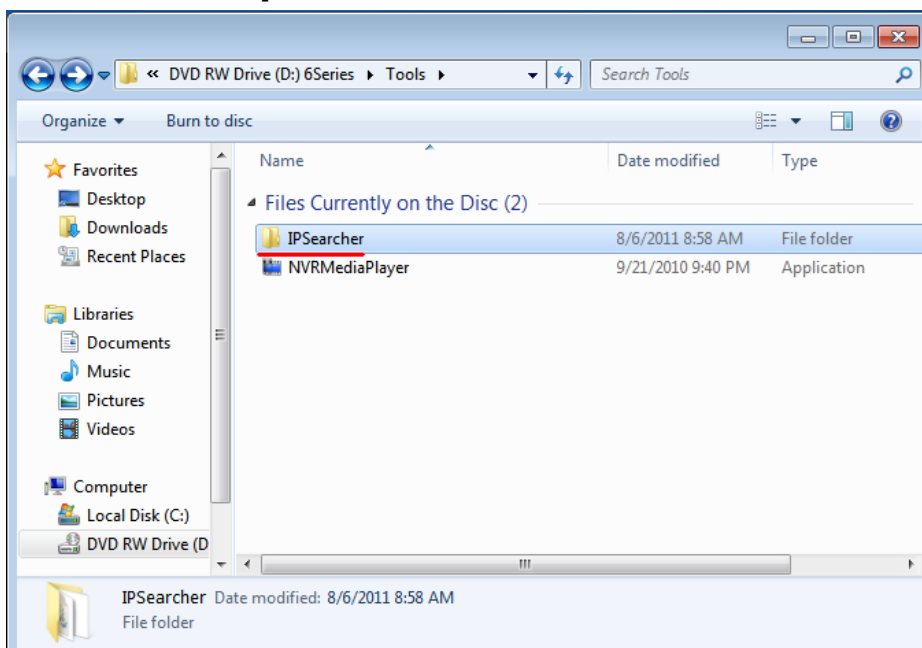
« DVD RW Drive (D:) 6Series ▸ Tools ▸

Search Tools

Organize ▾ Burn to disc

Favorites
Desktop
Downloads
Recent Places

Libraries
Documents
Music
Pictures
Videos

Computer
Local Disk (C:)
DVD RW Drive (D

| Name | Date modified | Type |
|---|---|---|
| Files Currently on the Disc (2) | | |
| IPSearcher | 8/6/2011 8:58 AM | File folder |
| NVRMediaPlayer | 9/21/2010 9:40 PM | Application |

IPSearcher Date modified: 8/6/2011 8:58 AM
File folder